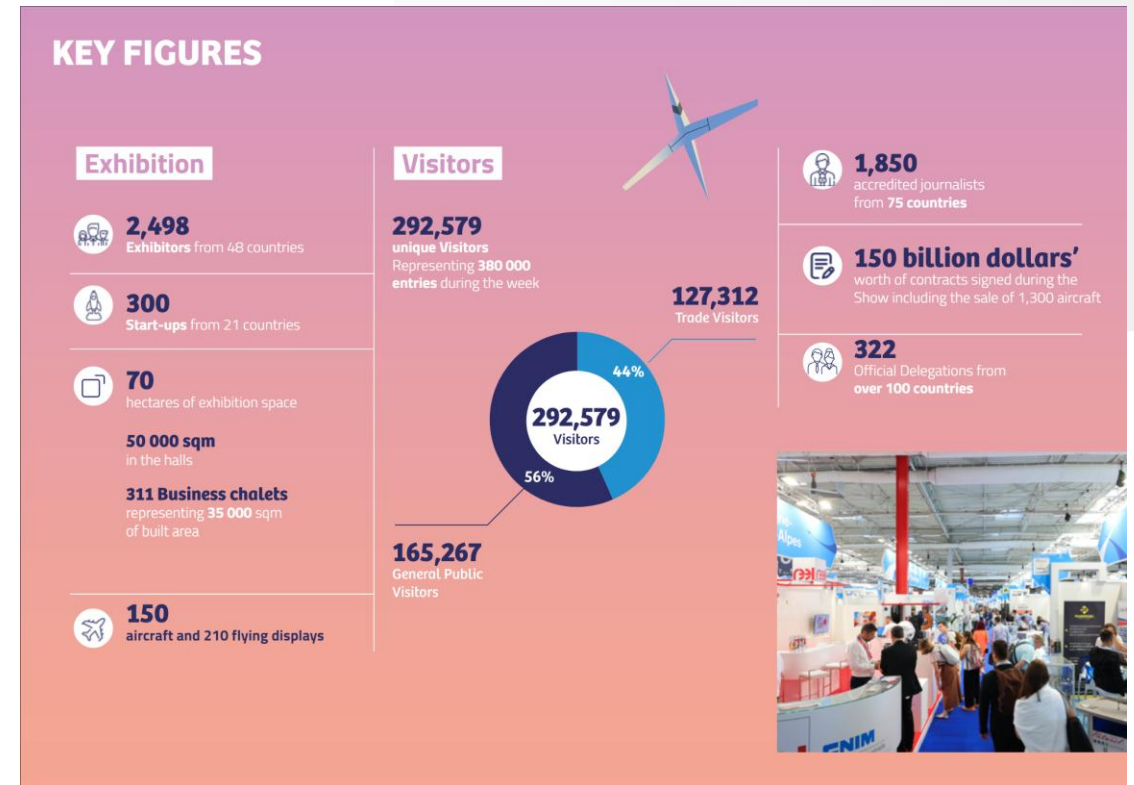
KEY FIGURES

Exhibition

2,498
Exhibitors from 48 countries

300
Start-ups from 21 countries

70
hectares of exhibition space

50 000 sqm
in the halls

311 Business chalets
representing 35 000 sqm of built area

150
aircraft and 210 flying displays

Visitors

292,579
unique Visitors
Representing 380 000 entries during the week

127,312
Trade Visitors

44%

292,579
Visitors

56%

165,267
General Public Visitors

1,850
accredited journalists from 75 countries

150 billion dollars'
worth of contracts signed during the Show including the sale of 1,300 aircraft

322
Official Delegations from over 100 countries

Alpes

FNIM